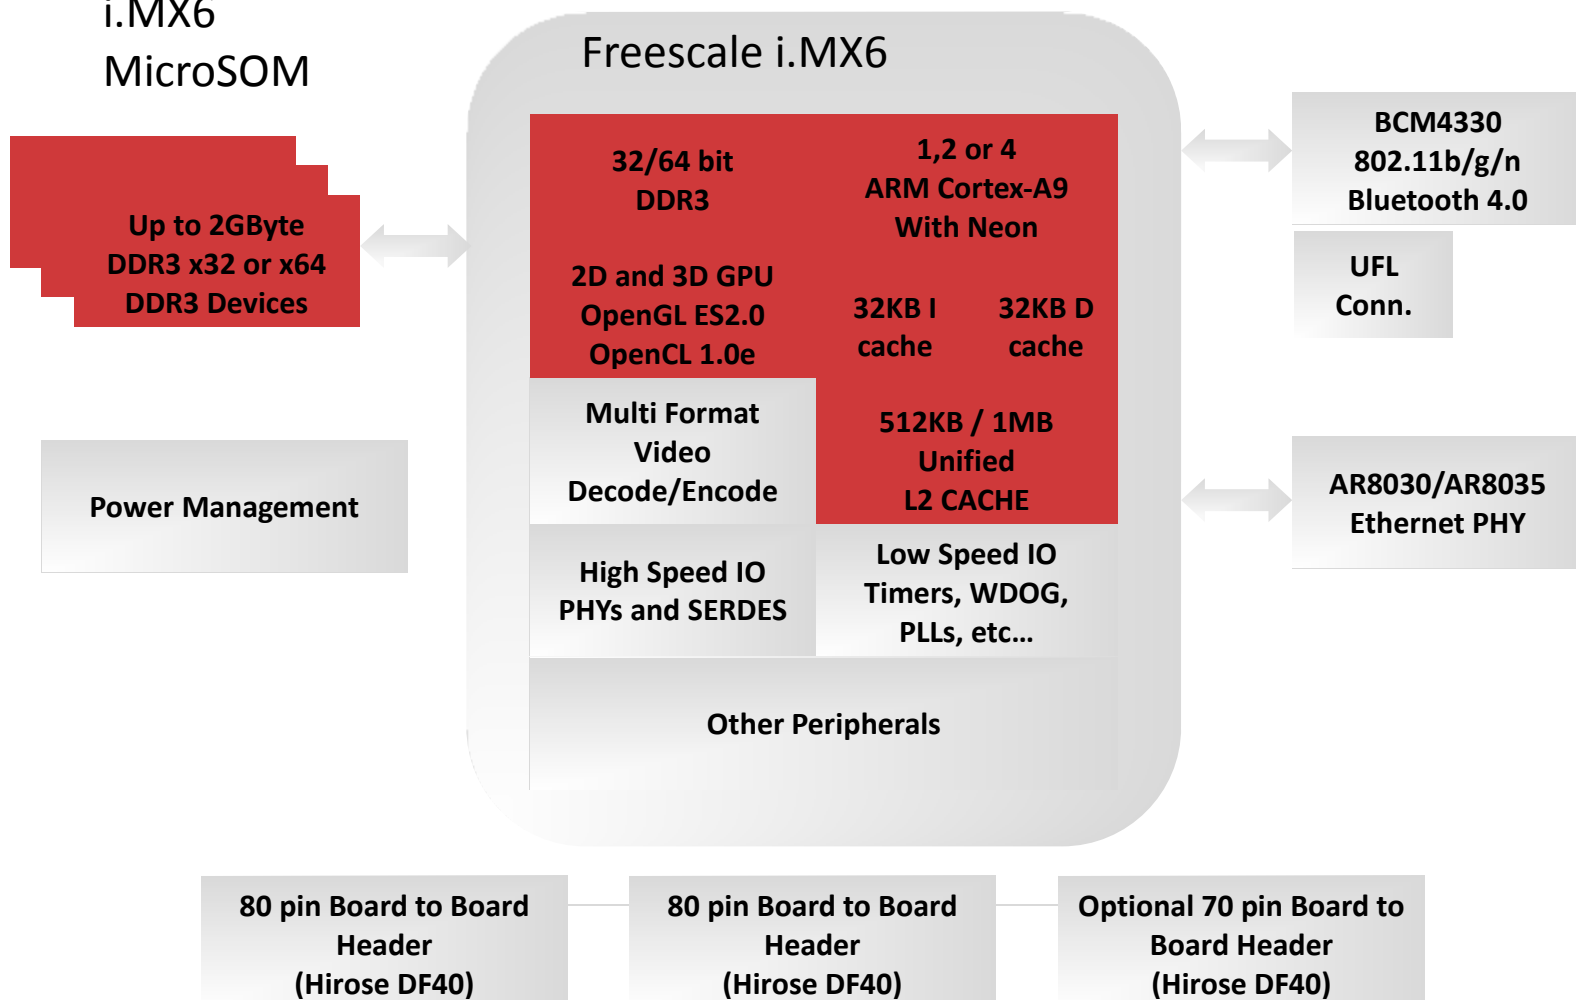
i.MX6
MicroSOM

Up to 2GByte
DDR3 x32 or x64
DDR3 Devices

Power Management

Freescale i.MX6

32/64 bit
DDR3

1,2 or 4
ARM Cortex-A9
With Neon

2D and 3D GPU
OpenGL ES2.0
OpenCL 1.0e

32KB I
cache

32KB D
cache

Multi Format
Video
Decode/Encode

512KB / 1MB
Unified
L2 CACHE

High Speed IO
PHYs and SERDES

Low Speed IO
Timers, WDOG,
PLLs, etc...

Other Peripherals

BCM4330
802.11b/g/n
Bluetooth 4.0

UFL
Conn.

AR8030/AR8035
Ethernet PHY

80 pin Board to Board
Header
(Hirose DF40)

80 pin Board to Board
Header
(Hirose DF40)

Optional 70 pin Board to
Board Header
(Hirose DF40)